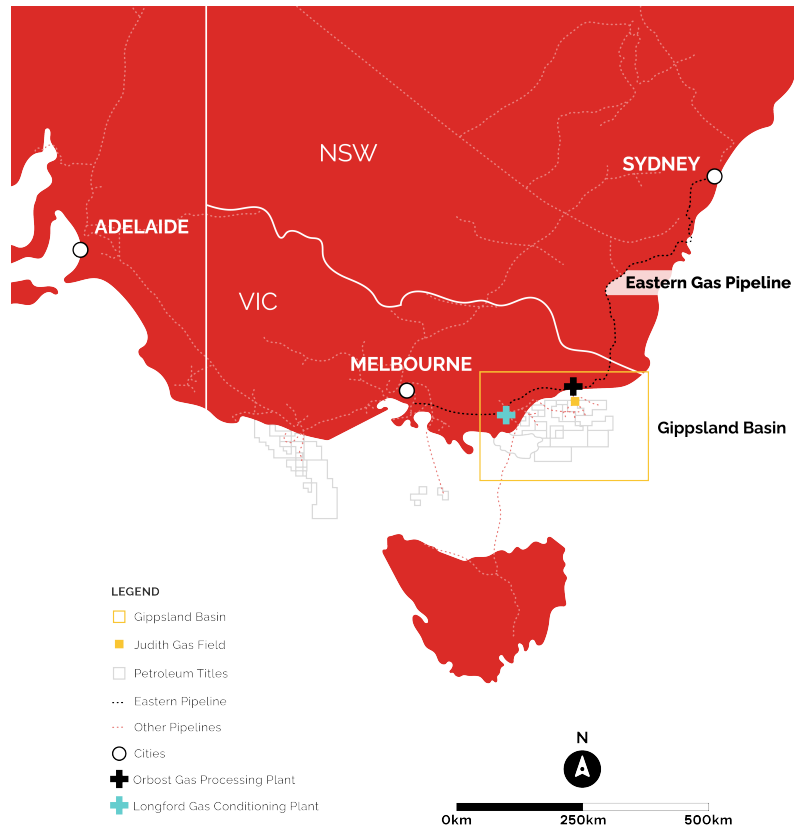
NSW

SYDNEY

ADELAIDE

VIC

Eastern Gas Pipeline

MELBOURNE

Gippsland Basin

LEGEND

Gippsland Basin

Judith Gas Field

Petroleum Titles

Eastern Pipeline

Other Pipelines

Cities

Orbost Gas Processing Plant

Longford Gas Conditioning Plant

N

0km 250km 500km